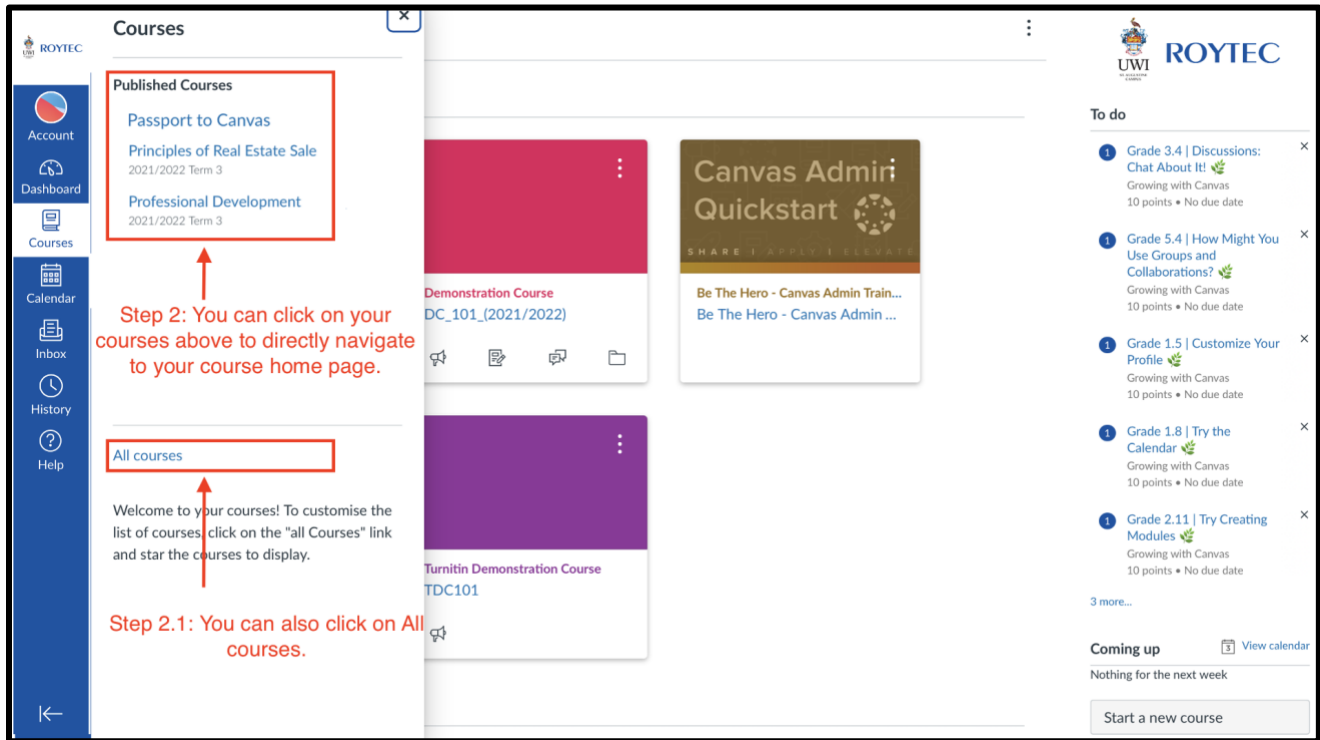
ROYTEC

Account

Dashboard

Courses

Calendar

Inbox

History

Help

Courses

Published Courses

Passport to Canvas

Principles of Real Estate Sale
2021/2022 Term 3

Professional Development
2021/2022 Term 3

Step 2: You can click on your courses above to directly navigate to your course home page.

All courses

Welcome to your courses! To customise the list of courses, click on the "all Courses" link and star the courses to display.

Step 2.1: You can also click on All courses.

Demonstration Course
DC_101_(2021/2022)

Canvas Admin Quickstart
SHARE | APPLY | ELEVATE

Be The Hero - Canvas Admin Train...
Be The Hero - Canvas Admin ...

Turnitin Demonstration Course
TDC101

UWI ROYTEC

To do

Grade 3.4 | Discussions: Chat About It!
Growing with Canvas
10 points • No due date

Grade 5.4 | How Might You Use Groups and Collaborations?
Growing with Canvas
10 points • No due date

Grade 1.5 | Customize Your Profile
Growing with Canvas
10 points • No due date

Grade 1.8 | Try the Calendar
Growing with Canvas
10 points • No due date

Grade 2.11 | Try Creating Modules
Growing with Canvas
10 points • No due date

3 more...

Coming up
View calendar
Nothing for the next week

Start a new course